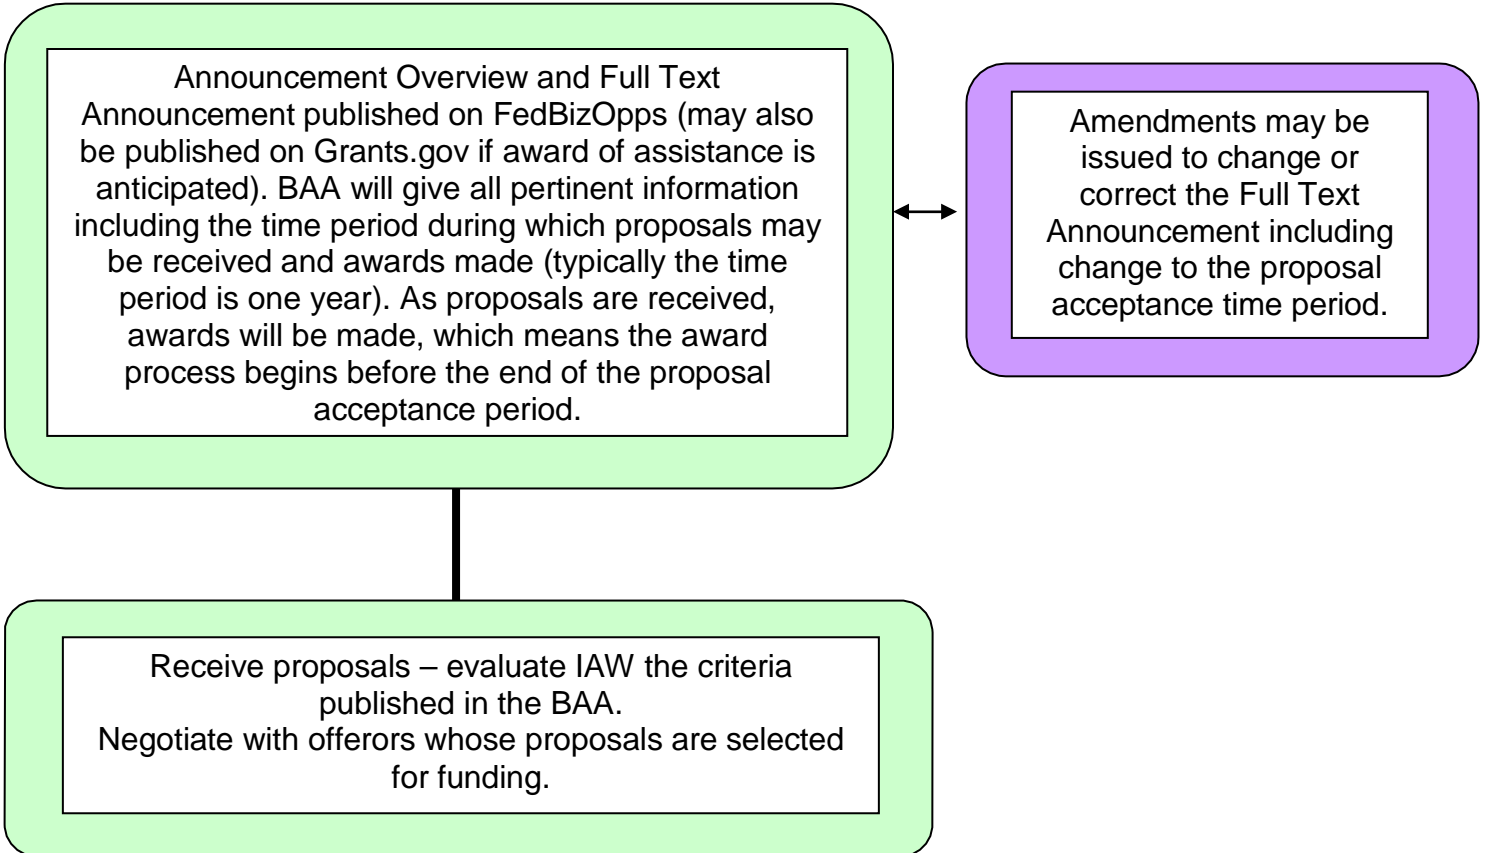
Announcement Overview and Full Text Announcement published on FedBizOpps (may also be published on Grants.gov if award of assistance is anticipated). BAA will give all pertinent information including the time period during which proposals may be received and awards made (typically the time period is one year). As proposals are received, awards will be made, which means the award process begins before the end of the proposal acceptance period.

Amendments may be issued to change or correct the Full Text Announcement including change to the proposal acceptance time period.

Receive proposals – evaluate IAW the criteria published in the BAA.
Negotiate with offerors whose proposals are selected for funding.